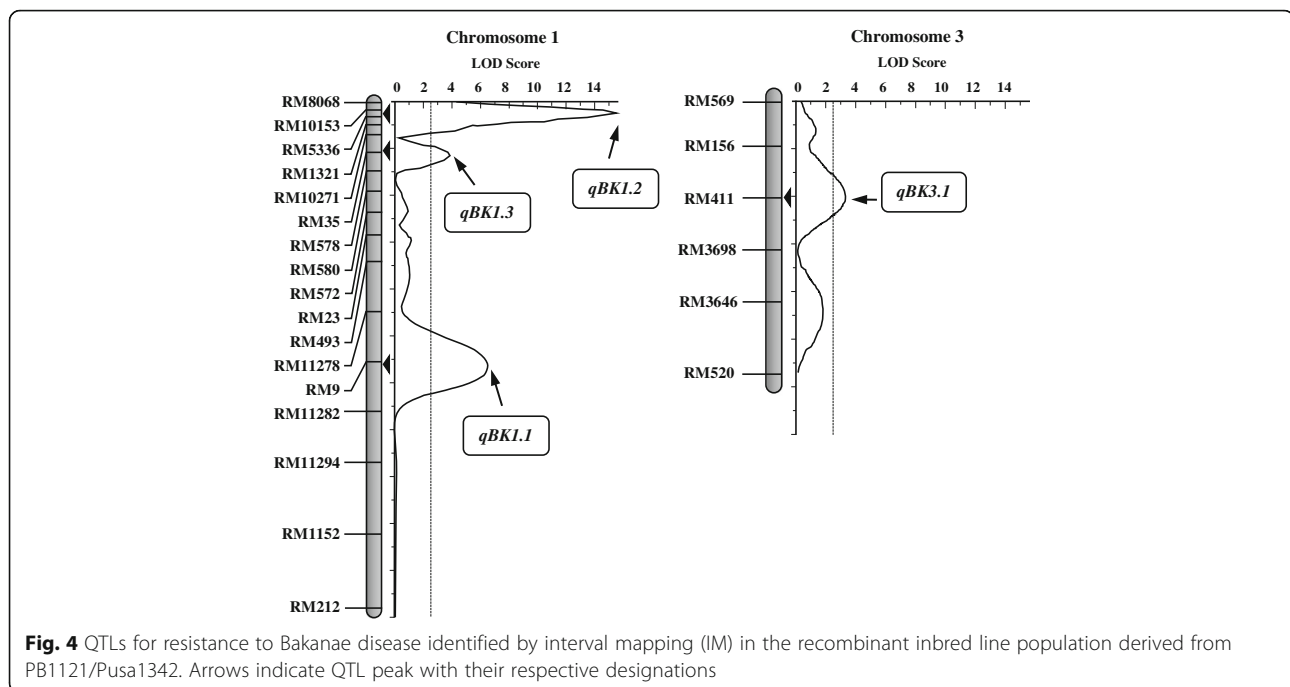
Chromosome 1
LOD Score
0 2 4 6 8 10 12 14

RM8068
RM10153
RM5336
RM1321
RM10271
RM35
RM578
RM580
RM572
RM23
RM493
RM11278
RM9
RM11282
RM11294
RM1152
RM212

qBK1.2
qBK1.3
qBK1.1

Chromosome 3
LOD Score
0 2 4 6 8 10 12 14

RM569
RM156
RM411
RM3698
RM3646
RM520

qBK3.1

**Fig. 4** QTLs for resistance to Bakanae disease identified by interval mapping (IM) in the recombinant inbred line population derived from PB1121/Pusa1342. Arrows indicate QTL peak with their respective designations